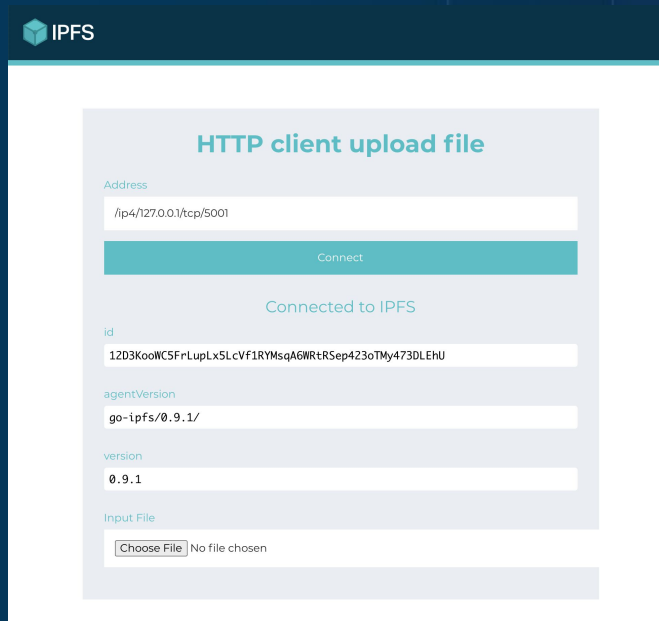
IPFS

HTTP client upload file

Address

/ip4/127.0.0.1/tcp/5001

Connect

Connected to IPFS

id

12D3KooWC5FrLupLx5LcVf1RYMsqA6WRtRSep423oTMy473DLEhU

agentVersion

go-ipfs/0.9.1/

version

0.9.1

Input File

Choose File No file chosen